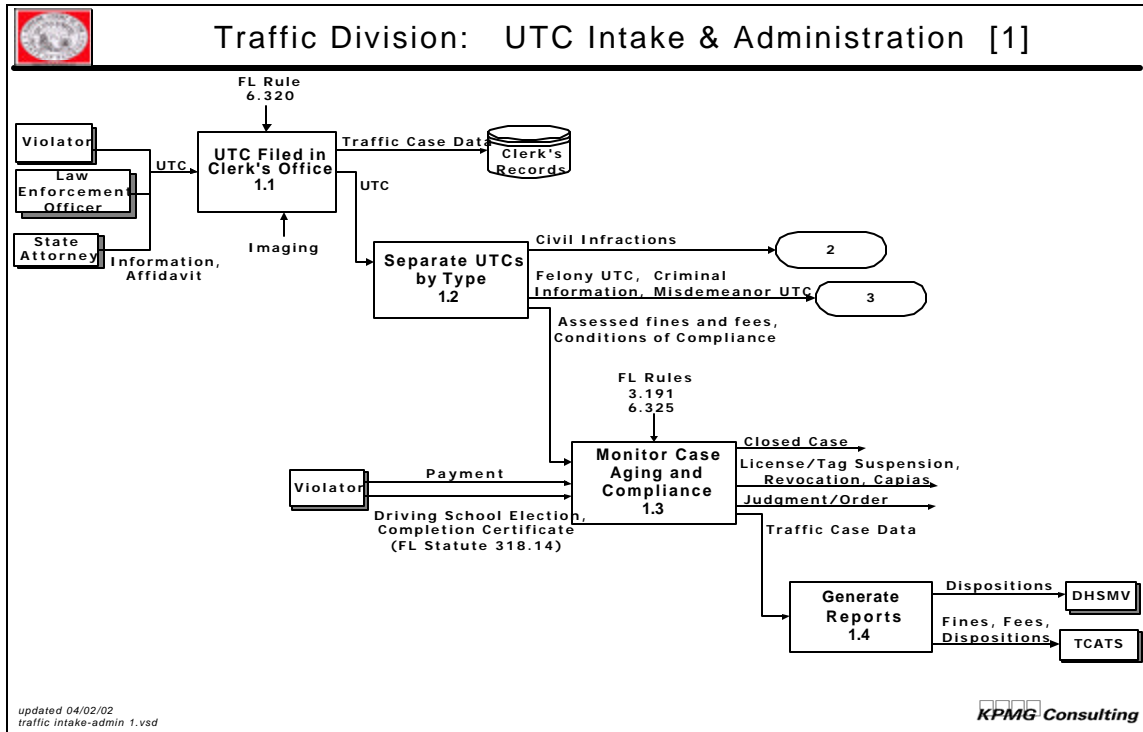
Traffic Division: UTC Intake & Administration [1]

FL Rule 6.320

Violator

Law Enforcement Officer

State Attorney

UTC

Information, Affidavit

UTC Filed in Clerk's Office 1.1

Imaging

Traffic Case Data

Clerk's Records

UTC

Separate UTCs by Type 1.2

Civil Infractions

2

Felony UTC, Criminal Information, Misdemeanor UTC

3

Assessed fines and fees, Conditions of Compliance

FL Rules 3.191 6.325

Violator

Payment

Driving School Election, Completion Certificate (FL Statute 318.14)

Monitor Case Aging and Compliance 1.3

Closed Case

License/Tag Suspension, Revocation, Capias

Judgment/Order

Traffic Case Data

Generate Reports 1.4

Dispositions

DHSMV

Fines, Fees, Dispositions

TCATS

updated 04/02/02
traffic intake-admin 1.vsd

KPMG Consulting